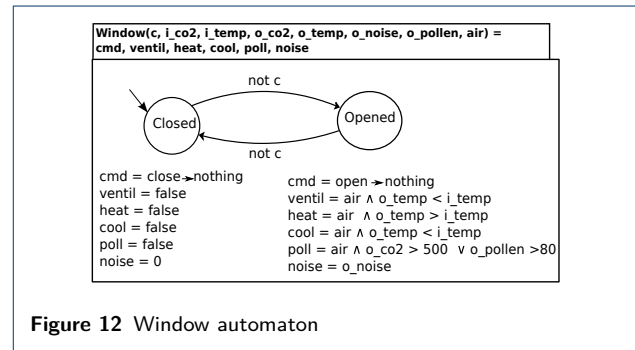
Window(c, i_co2, i_temp, o_co2, o_temp, o_noise, o_pollen, air) = cmd, ventil, heat, cool, poll, noise

not c

Closed

Opened

not c

cmd = close $\rightarrow$ nothing
ventil = false
heat = false
cool = false
poll = false
noise = 0

cmd = open $\rightarrow$ nothing
ventil = air $\wedge$ o_temp < i_temp
heat = air $\wedge$ o_temp > i_temp
cool = air $\wedge$ o_temp < i_temp
poll = air $\wedge$ o_co2 > 500 $\vee$ o_pollen >80
noise = o_noise

**Figure 12** Window automaton